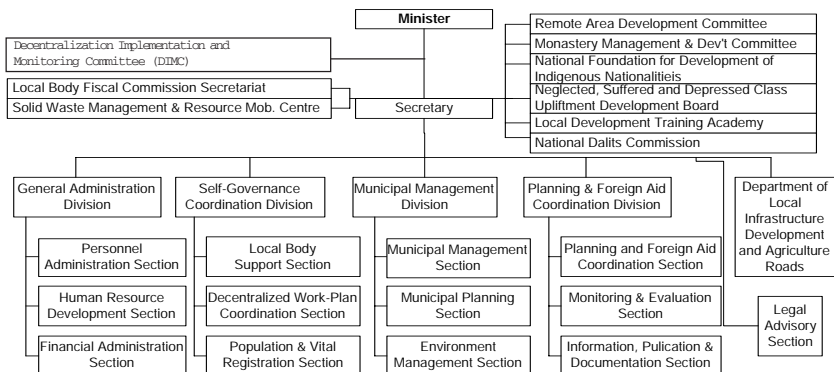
Minister

Decentralization Implementation and Monitoring Committee (DIMC)

Local Body Fiscal Commission Secretariat

Solid Waste Management & Resource Mob. Centre

Secretary

Remote Area Development Committee

Monastery Management & Dev't Committee

National Foundation for Development of Indigenous Nationalitieis

Neglected, Suffered and Depressed Class Upliftment Development Board

Local Development Training Academy

National Dalits Commission

General Administration Division

Personnel Administration Section

Human Resource Development Section

Financial Administration Section

Self-Governance Coordination Division

Local Body Support Section

Decentralized Work-Plan Coordination Section

Population & Vital Registration Section

Municipal Management Division

Municipal Management Section

Municipal Planning Section

Environment Management Section

Planning & Foreign Aid Coordination Division

Planning and Foreign Aid Coordination Section

Monitoring & Evaluation Section

Information, Pulication & Documentation Section

Department of Local Infrastructure Development and Agriculture Roads

Legal Advisory Section